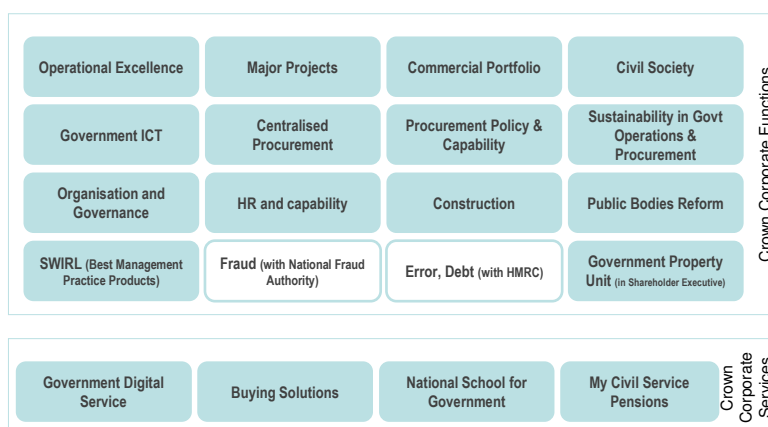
Operational Excellence

Major Projects

Commercial Portfolio

Civil Society

Government ICT

Centralised Procurement

Procurement Policy & Capability

Sustainability in Govt Operations & Procurement

Organisation and Governance

HR and capability

Construction

Public Bodies Reform

SWIRL (Best Management Practice Products)

Fraud (with National Fraud Authority)

Error, Debt (with HMRC)

Government Property Unit (in Shareholder Executive)

Crown Corporate Functions

Government Digital Service

Buying Solutions

National School for Government

My Civil Service Pensions

Crown Corporate Services